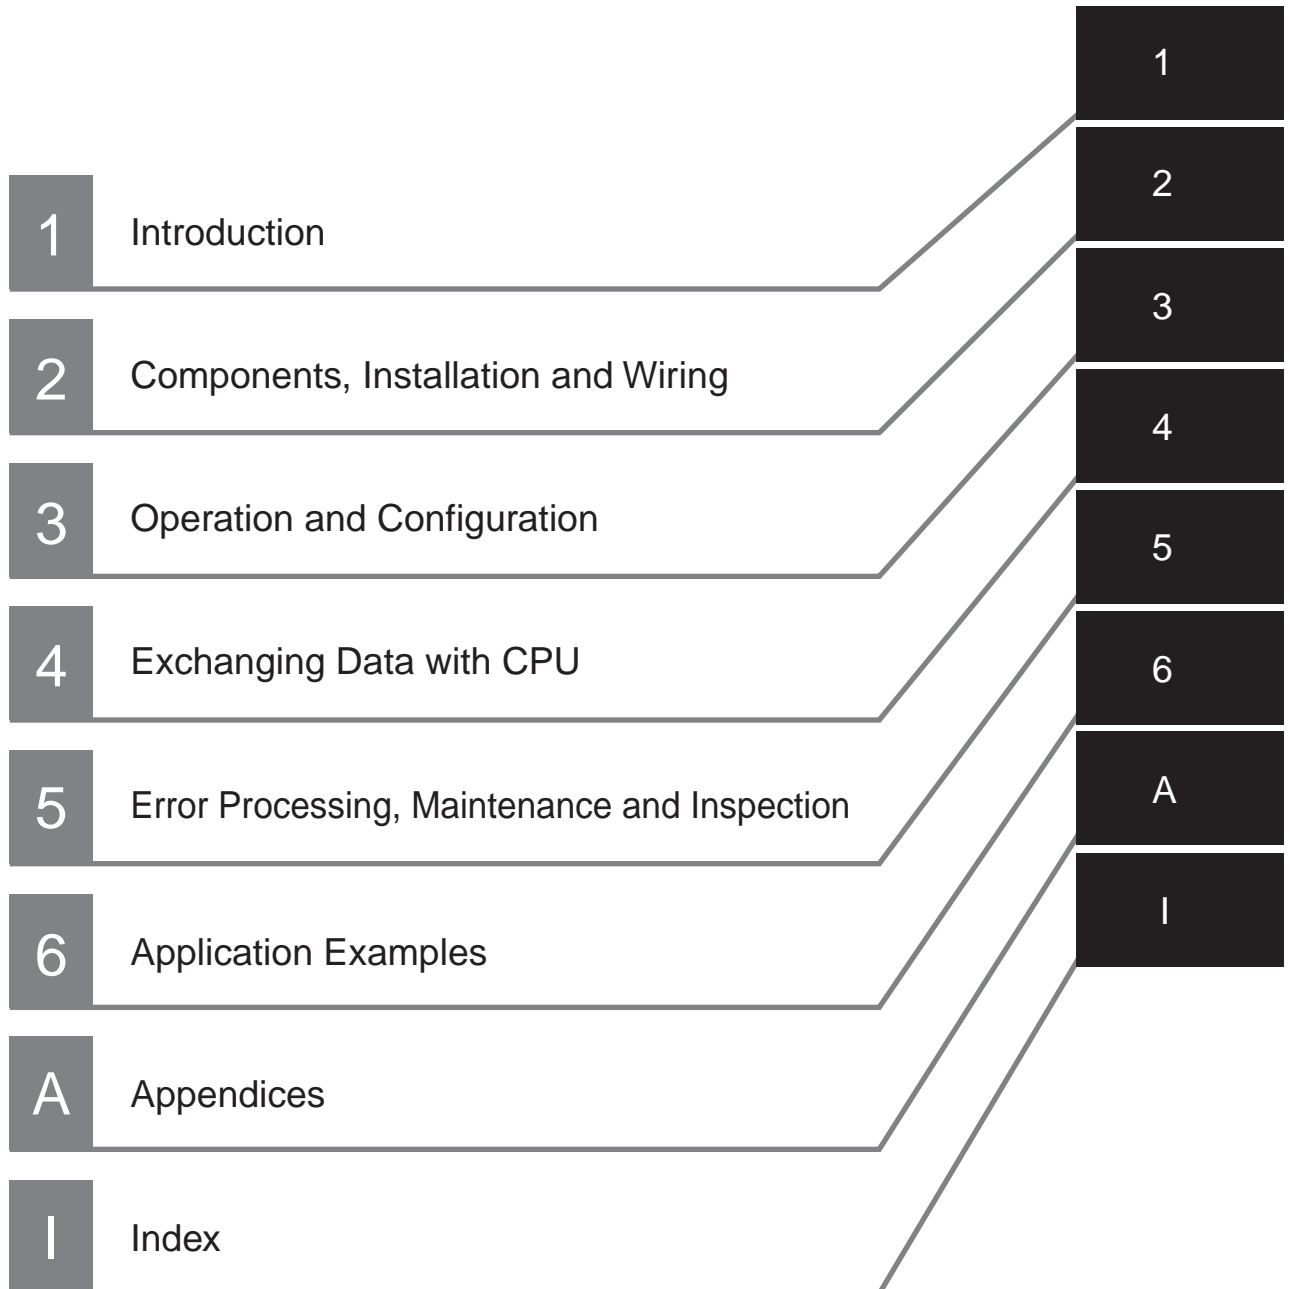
1 Introduction

2 Components, Installation and Wiring

3 Operation and Configuration

4 Exchanging Data with CPU

5 Error Processing, Maintenance and Inspection

6 Application Examples

A Appendices

I Index

1

2

3

4

5

6

A

I